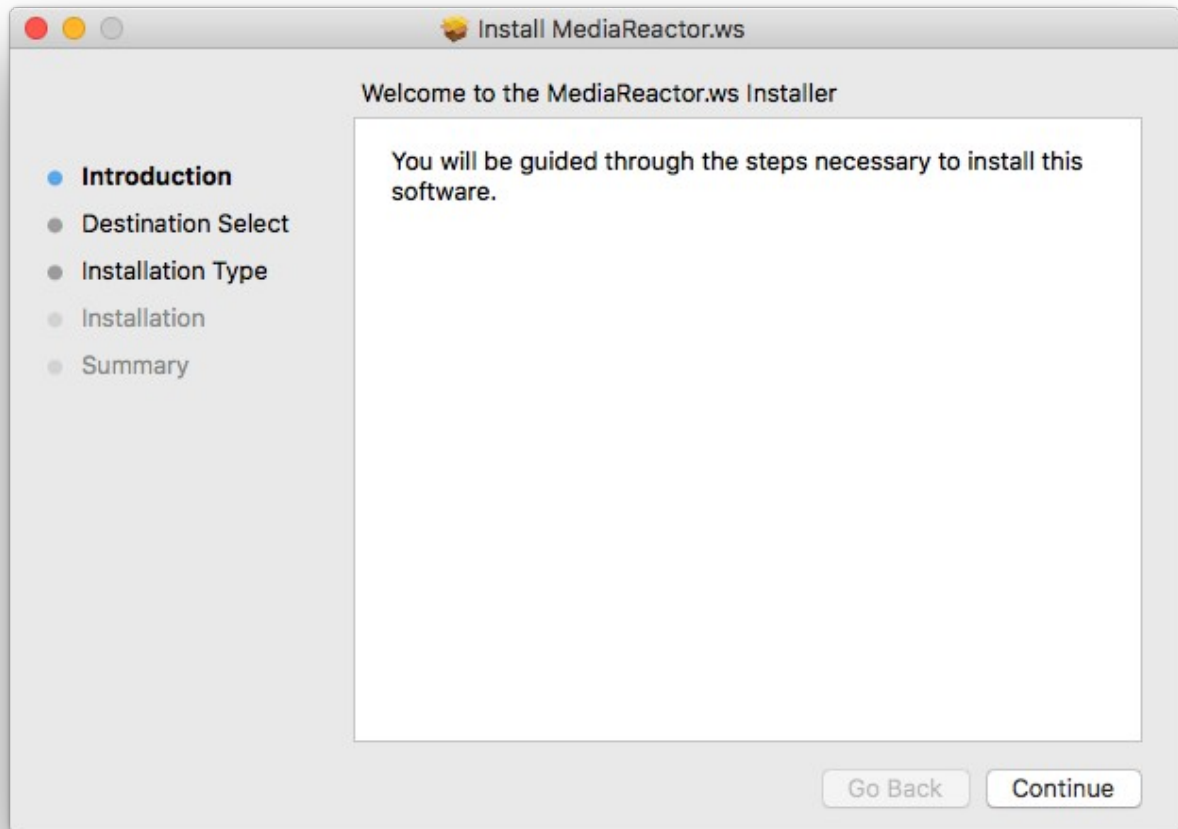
Install MediaReactor.ws

Welcome to the MediaReactor.ws Installer

Introduction
Destination Select
Installation Type
Installation
Summary

You will be guided through the steps necessary to install this software.

Go Back
Continue